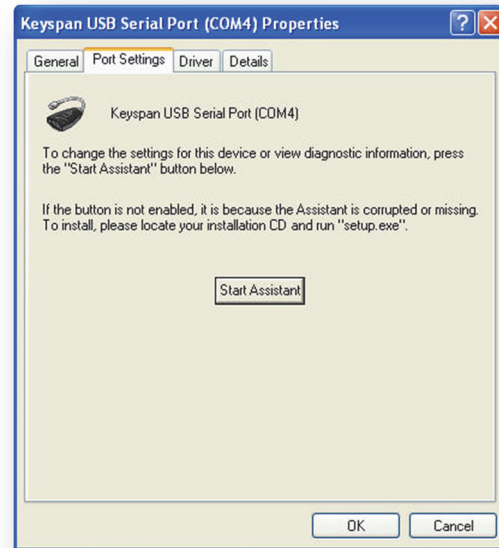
Keyspan USB Serial Port (COM4) Properties

General | Port Settings | Driver | Details

Keyspan USB Serial Port (COM4)

To change the settings for this device or view diagnostic information, press the "Start Assistant" button below.

If the button is not enabled, it is because the Assistant is corrupted or missing. To install, please locate your installation CD and run "setup.exe".

Start Assistant

OK

Cancel